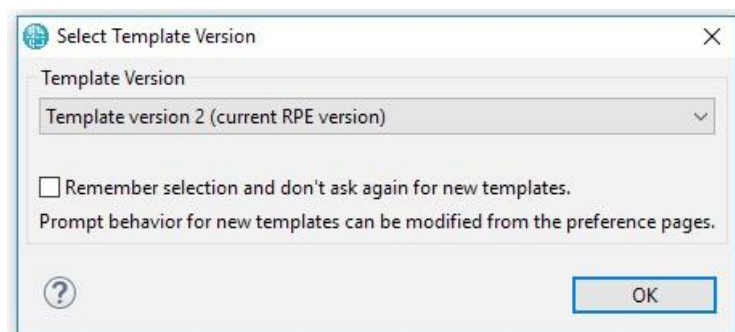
Select Template Version

Template Version

Template version 2 (current RPE version)

Remember selection and don't ask again for new templates.

Prompt behavior for new templates can be modified from the preference pages.

OK